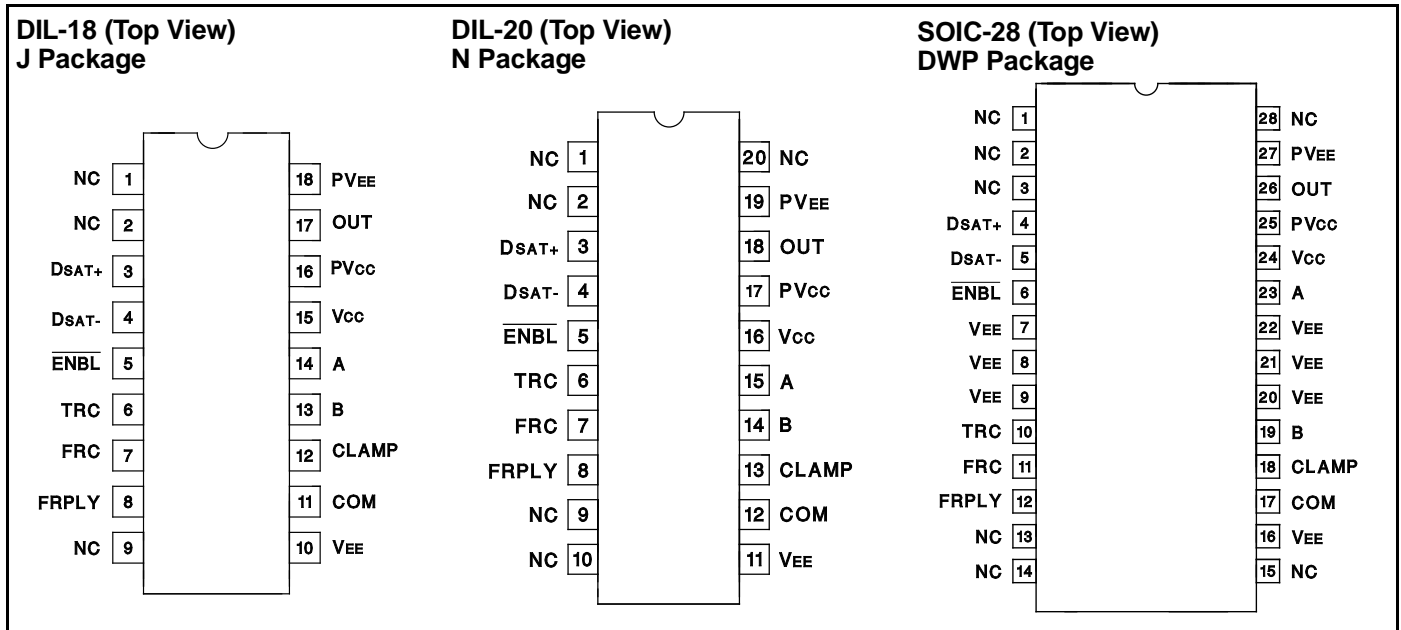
DIL-18 (Top View)
J Package

| | | | |
|---|---|---|---|
| NC | 1 | 18 | PVEE |
| NC | 2 | 17 | OUT |
| DSAT+ | 3 | 16 | PVCC |
| DSAT- | 4 | 15 | VCC |
| $\overline{ENBL}$ | 5 | 14 | A |
| TRC | 6 | 13 | B |
| FRC | 7 | 12 | CLAMP |
| FRPLY | 8 | 11 | COM |
| NC | 9 | 10 | VEE |

DIL-20 (Top View)
N Package

| | | | |
|---|---|---|---|
| NC | 1 | 20 | NC |
| NC | 2 | 19 | PVEE |
| DSAT+ | 3 | 18 | OUT |
| DSAT- | 4 | 17 | PVCC |
| $\overline{ENBL}$ | 5 | 16 | VCC |
| TRC | 6 | 15 | A |
| FRC | 7 | 14 | B |
| FRPLY | 8 | 13 | CLAMP |
| NC | 9 | 12 | COM |
| NC | 10 | 11 | VEE |

SOIC-28 (Top View)
DWP Package

| | | | |
|---|---|---|---|
| NC | 1 | 28 | NC |
| NC | 2 | 27 | PVEE |
| NC | 3 | 26 | OUT |
| DSAT+ | 4 | 25 | PVCC |
| DSAT- | 5 | 24 | VCC |
| $\overline{ENBL}$ | 6 | 23 | A |
| VEE | 7 | 22 | VEE |
| VEE | 8 | 21 | VEE |
| VEE | 9 | 20 | VEE |
| TRC | 10 | 19 | B |
| FRC | 11 | 18 | CLAMP |
| FRPLY | 12 | 17 | COM |
| NC | 13 | 16 | VEE |
| NC | 14 | 15 | NC |